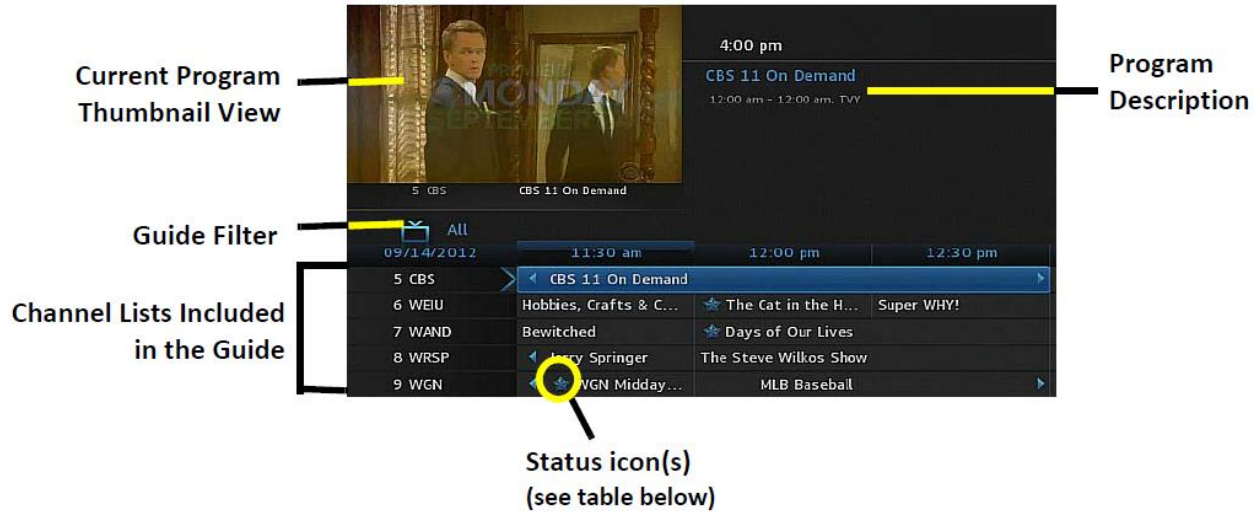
Current Program Thumbnail View

4:00 pm

CBS 11 On Demand

12:00 am - 12:00 am, TVY

Program Description

5 CBS    CBS 11 On Demand

Guide Filter

All

Channel Lists Included in the Guide

| 09/14/2012 | 11:30 am | 12:00 pm | 12:30 pm |
|---|---|---|---|
| 5 CBS | CBS 11 On Demand | | |
| 6 WEIU | Hobbies, Crafts & C... | The Cat in the H... | Super WHY! |
| 7 WAND | Bewitched | Days of Our Lives | |
| 8 WRSP | Jerry Springer | The Steve Wilkos Show | |
| 9 WGN | WGN Midday... | MLB Baseball | |

Status icon(s)
(see table below)